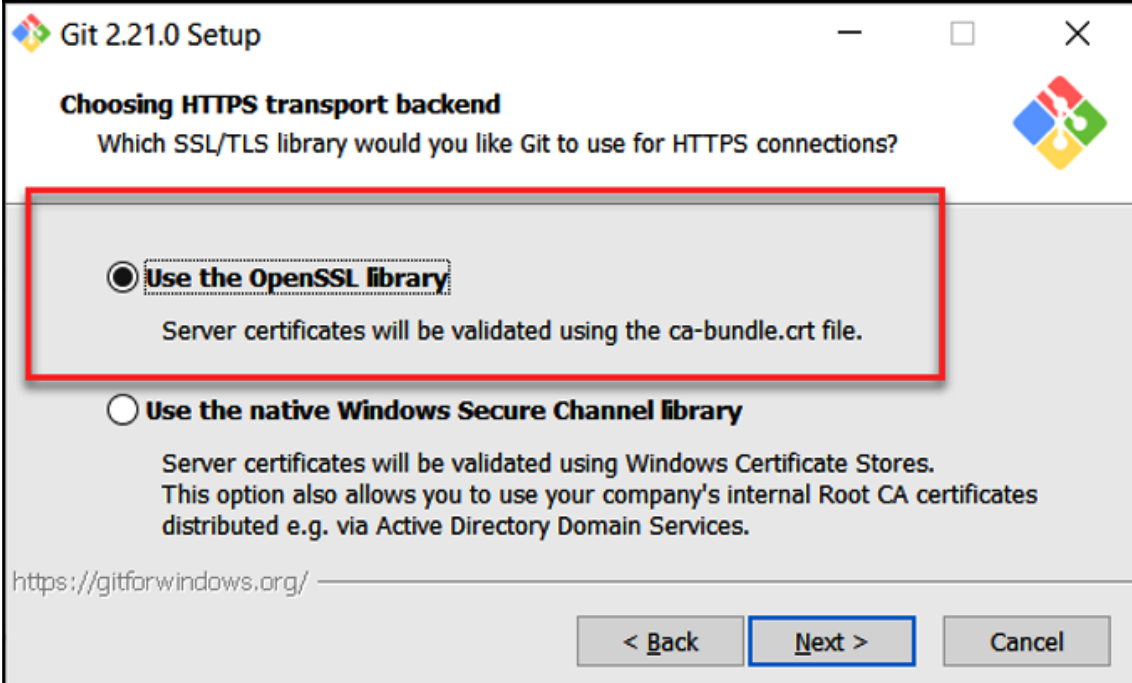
Git 2.21.0 Setup

Choosing HTTPS transport backend
Which SSL/TLS library would you like Git to use for HTTPS connections?

Use the OpenSSL library
Server certificates will be validated using the ca-bundle.crt file.

Use the native Windows Secure Channel library
Server certificates will be validated using Windows Certificate Stores.
This option also allows you to use your company's internal Root CA certificates distributed e.g. via Active Directory Domain Services.

https://gitforwindows.org/

< Back
Next >
Cancel